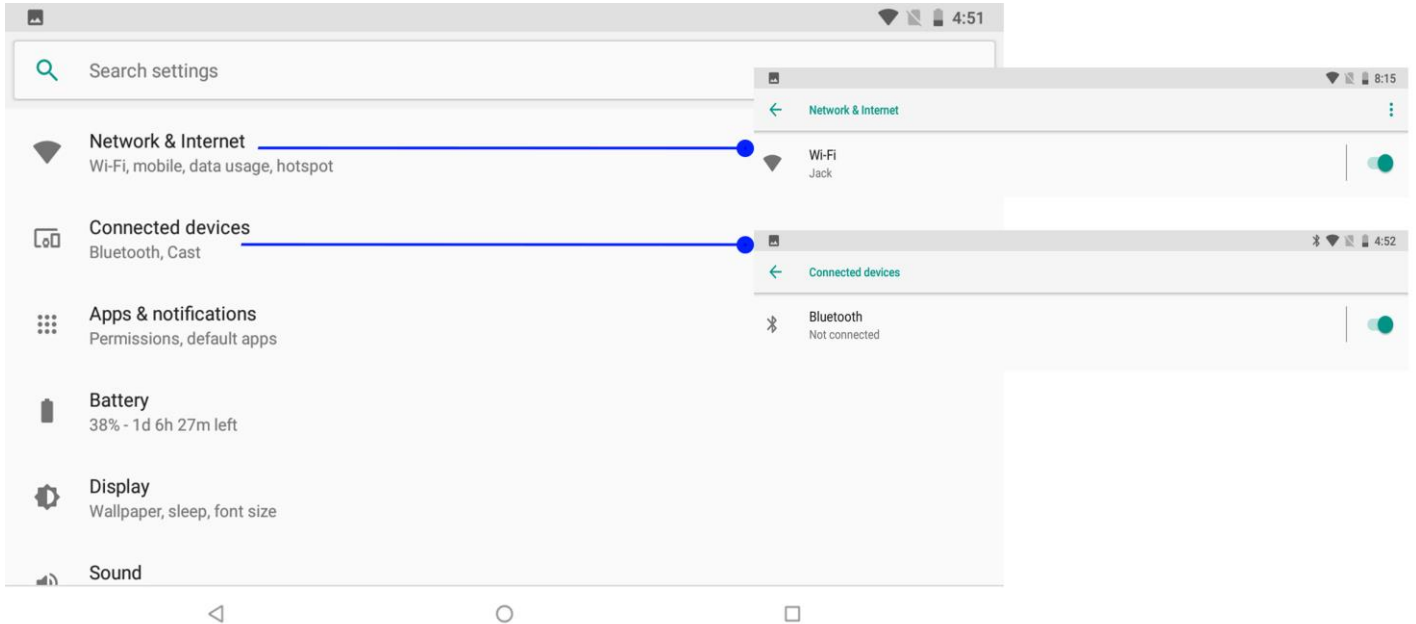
4:51

Search settings

Network & Internet
Wi-Fi, mobile, data usage, hotspot

Connected devices
Bluetooth, Cast

Apps & notifications
Permissions, default apps

Battery
38% - 1d 6h 27m left

Display
Wallpaper, sleep, font size

Sound

8:15
Network & Internet
Wi-Fi
Jack

4:52
Connected devices
Bluetooth
Not connected